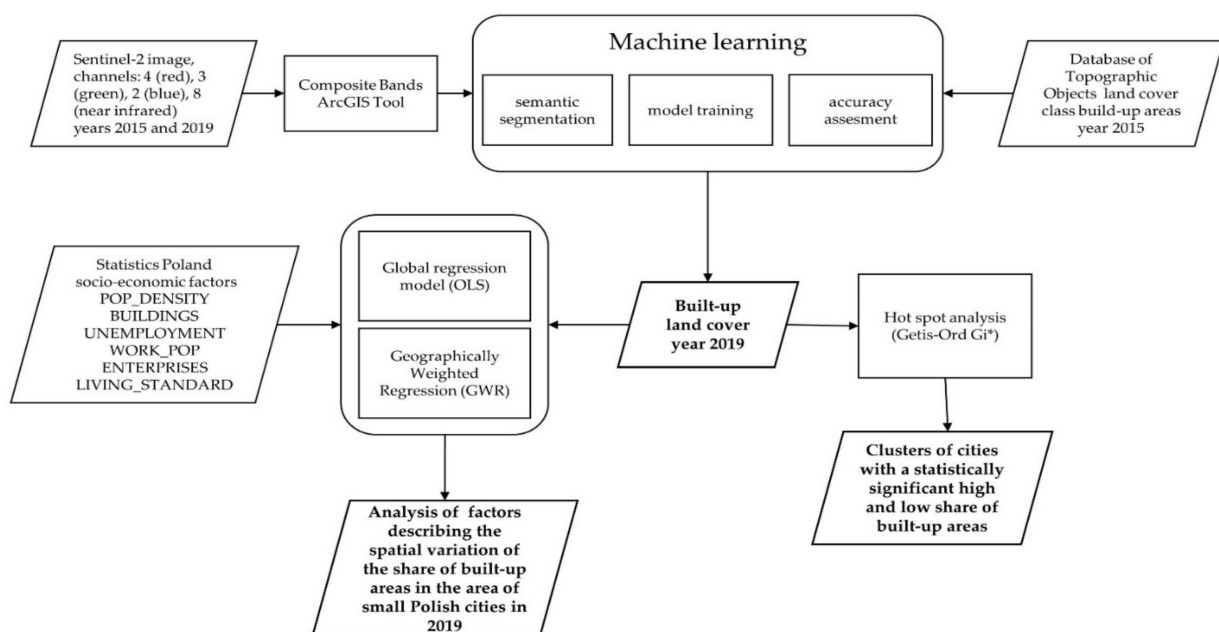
Sentinel-2 image, channels: 4 (red), 3 (green), 2 (blue), 8 (near infrared) years 2015 and 2019

Composite Bands ArcGIS Tool

Machine learning

semantic segmentation

model training

accuracy assesment

Database of Topographic Objects land cover class build-up areas year 2015

Statistics Poland socio-economic factors POP_DENSITY BUILDINGS UNEMPLOYMENT WORK_POP ENTERPRISES LIVING_STANDARD

Global regression model (OLS)

Geographically Weighted Regression (GWR)

Built-up land cover year 2019

Hot spot analysis (Getis-Ord Gi*)

Clusters of cities with a statistically significant high and low share of built-up areas

Analysis of factors describing the spatial variation of the share of built-up areas in the area of small Polish cities in 2019